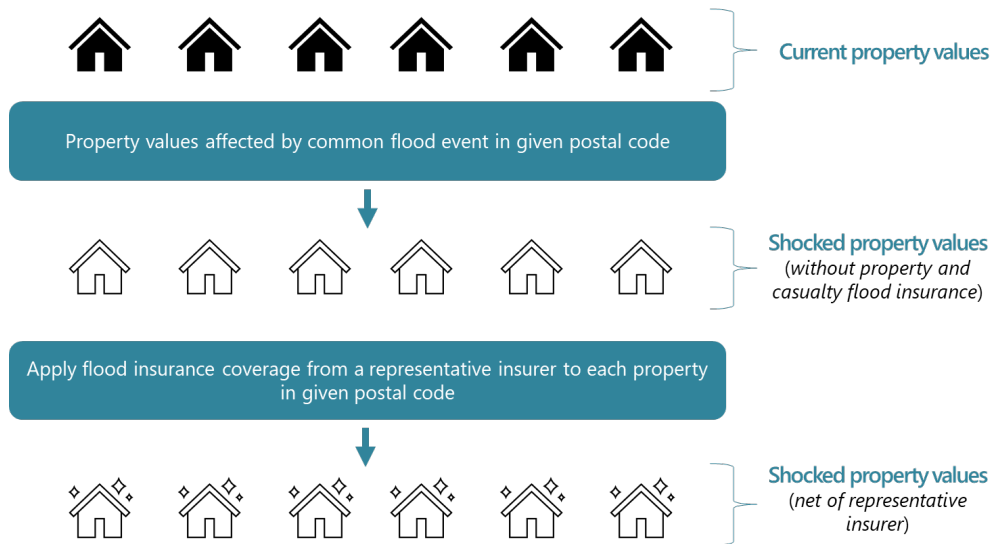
Current property values

Property values affected by common flood event in given postal code

Shocked property values
(*without property and casualty flood insurance*)

Apply flood insurance coverage from a representative insurer to each property in given postal code

Shocked property values
(*net of representative insurer*)